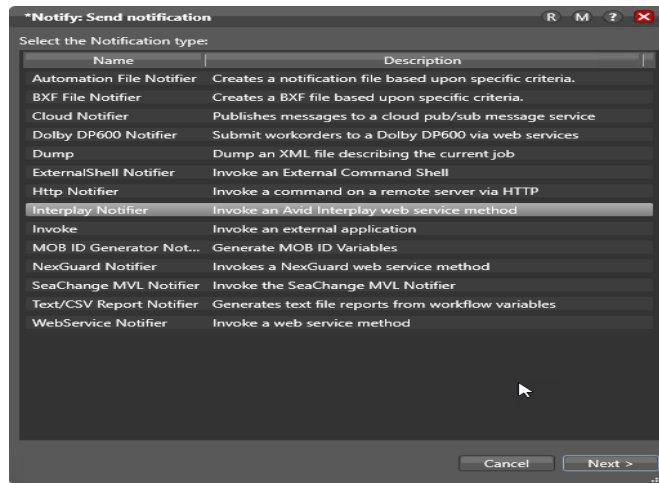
*Notify: Send notification

R M ?

Select the Notification type:

| Name | Description |
|---|---|
| Automation File Notifier | Creates a notification file based upon specific criteria. |
| BXF File Notifier | Creates a BXF file based upon specific criteria. |
| Cloud Notifier | Publishes messages to a cloud pub/sub message service |
| Dolby DP600 Notifier | Submit workorders to a Dolby DP600 via web services |
| Dump | Dump an XML file describing the current job |
| ExternalShell Notifier | Invoke an External Command Shell |
| Http Notifier | Invoke a command on a remote server via HTTP |
| Interplay Notifier | Invoke an Avid Interplay web service method |
| Invoke | Invoke an external application |
| MOB ID Generator Not... | Generate MOB ID Variables |
| NexGuard Notifier | Invokes a NexGuard web service method |
| SeaChange MVL Notifier | Invoke the SeaChange MVL Notifier |
| Text/CSV Report Notifier | Generates text file reports from workflow variables |
| WebService Notifier | Invoke a web service method |

Cancel Next >